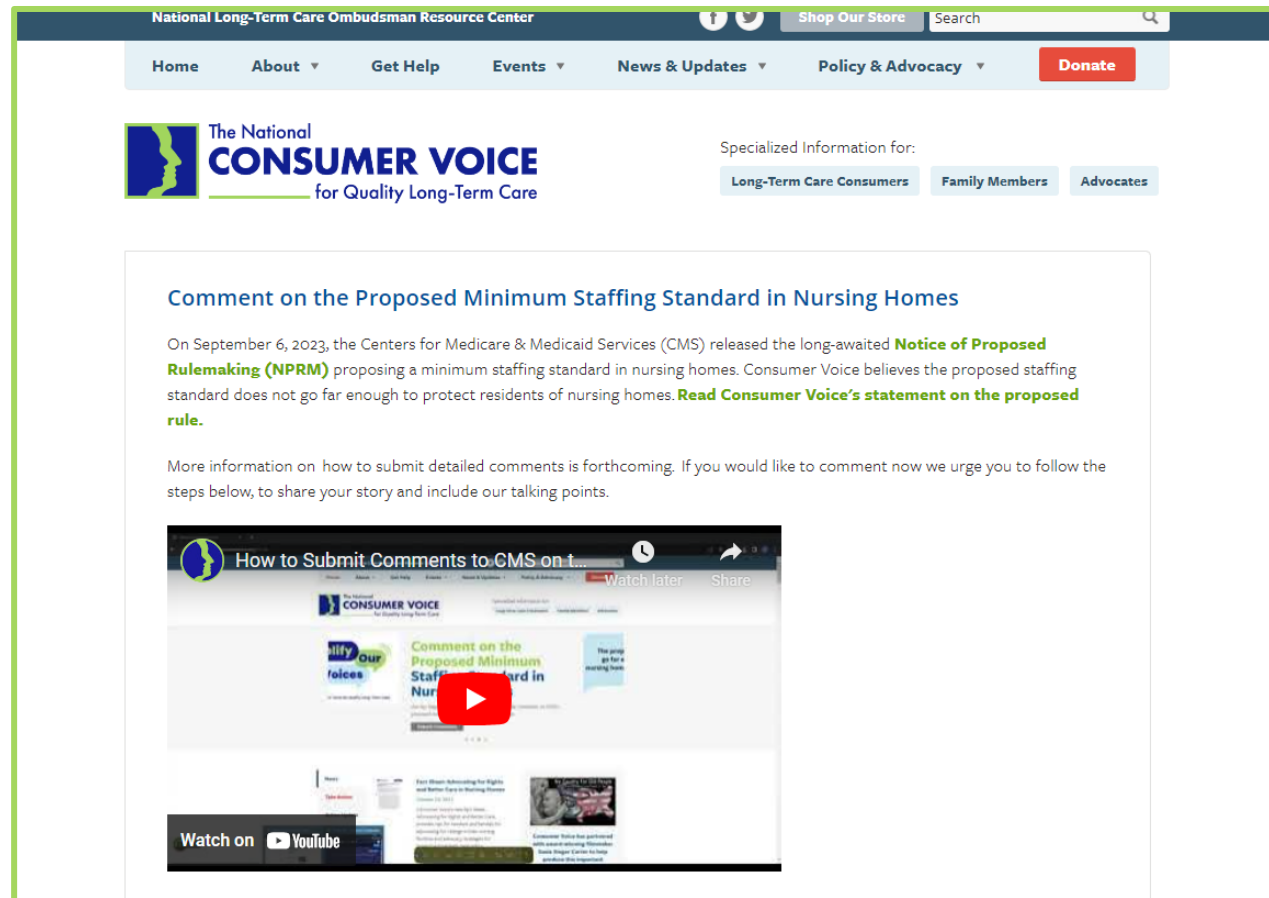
National Long-Term Care Ombudsman Resource Center

Shop Our Store

Search

Home About Get Help Events News & Updates Policy & Advocacy Donate

The National CONSUMER VOICE for Quality Long-Term Care

Specialized Information for:

Long-Term Care Consumers Family Members Advocates

Comment on the Proposed Minimum Staffing Standard in Nursing Homes

On September 6, 2023, the Centers for Medicare & Medicaid Services (CMS) released the long-awaited Notice of Proposed Rulemaking (NPRM) proposing a minimum staffing standard in nursing homes. Consumer Voice believes the proposed staffing standard does not go far enough to protect residents of nursing homes. Read Consumer Voice's statement on the proposed rule.

More information on how to submit detailed comments is forthcoming. If you would like to comment now we urge you to follow the steps below, to share your story and include our talking points.

How to Submit Comments to CMS on t...

Watch later

Share

CONSUMER VOICE

Comment on the Proposed Minimum Staffing Standard in Nur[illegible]

Watch on YouTube